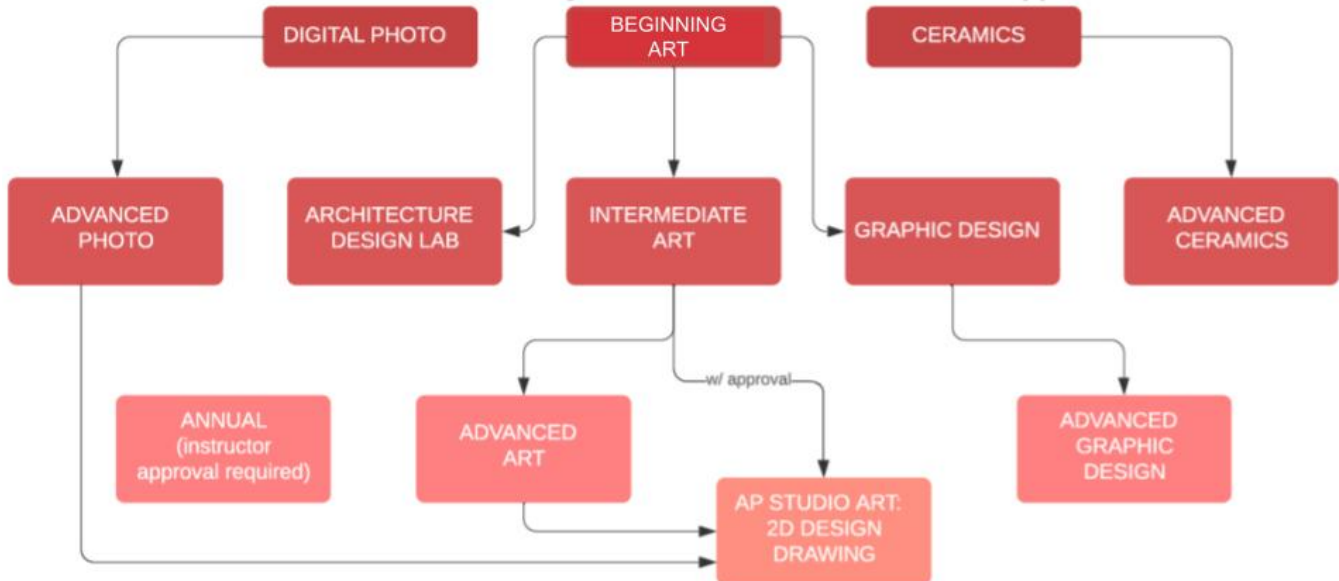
DIGITAL PHOTO

BEGINNING ART

CERAMICS

ADVANCED PHOTO

ARCHITECTURE DESIGN LAB

INTERMEDIATE ART

GRAPHIC DESIGN

ADVANCED CERAMICS

w/ approval

ANNUAL (instructor approval required)

ADVANCED ART

ADVANCED GRAPHIC DESIGN

AP STUDIO ART: 2D DESIGN DRAWING